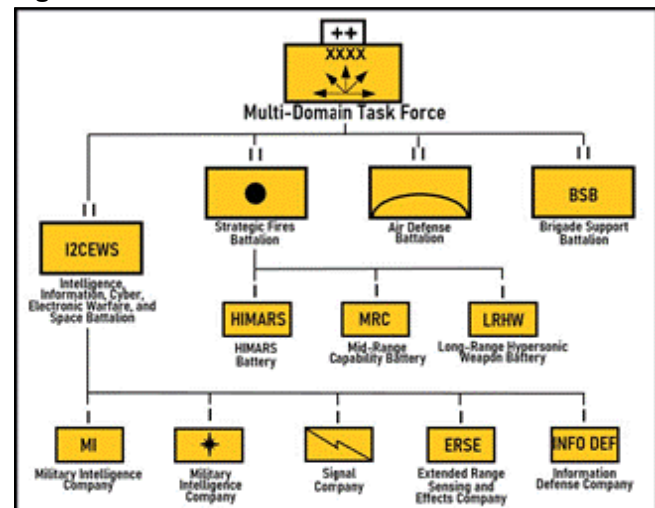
++

XXXX

Multi-Domain Task Force

II

I2CEWS

Intelligence, Information, Cyber, Electronic Warfare, and Space Battalion

II

Strategic Fires Battalion

II

Air Defense Battalion

II

BSB

Brigade Support Battalion

I

HIMARS

HIMARS Battery

I

MRC

Mid-Range Capability Battery

I

LRHW

Long-Range Hypersonic Weapon Battery

I

MI

Military Intelligence Company

I

Military Intelligence Company

I

Signal Company

I

ERSE

Extended Range Sensing and Effects Company

I

INFO DEF

Information Defense Company